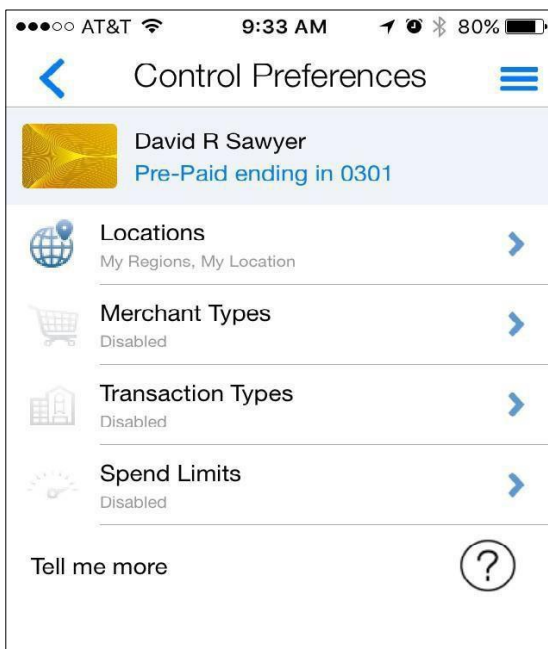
●●●○○ AT&T 9:33 AM 80%

Control Preferences

David R Sawyer
Pre-Paid ending in 0301

Locations
My Regions, My Location

Merchant Types
Disabled

Transaction Types
Disabled

Spend Limits
Disabled

Tell me more

?